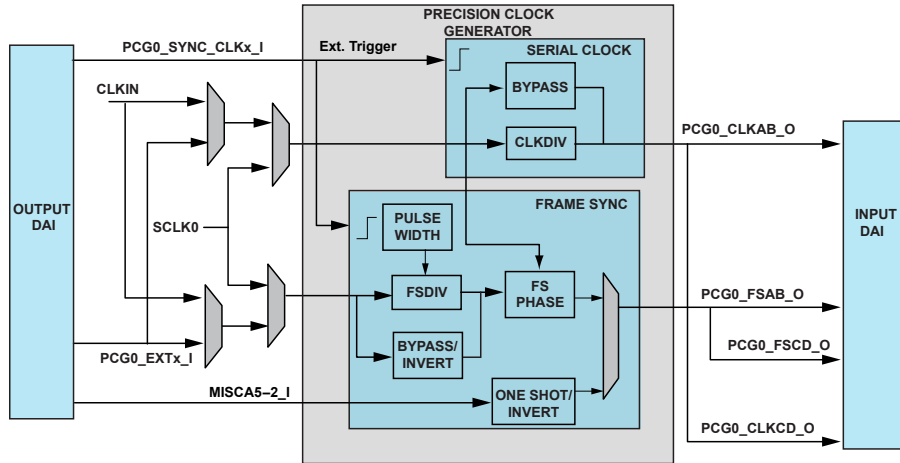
PRECISION CLOCK GENERATOR

PCG0_SYNC_CLKx_I

Ext. Trigger

SERIAL CLOCK

BYPASS

CLKIN

CLKDIV

PCG0_CLKAB_O

OUTPUT DAI

FRAME SYNC

INPUT DAI

SCLK0

PULSE WIDTH

FSDIV

FS PHASE

PCG0_FSAB_O

BYPASS/ INVERT

PCG0_FSCD_O

PCG0_EXTx_I

MISCA5–2_I

ONE SHOT/ INVERT

PCG0_CLKCD_O